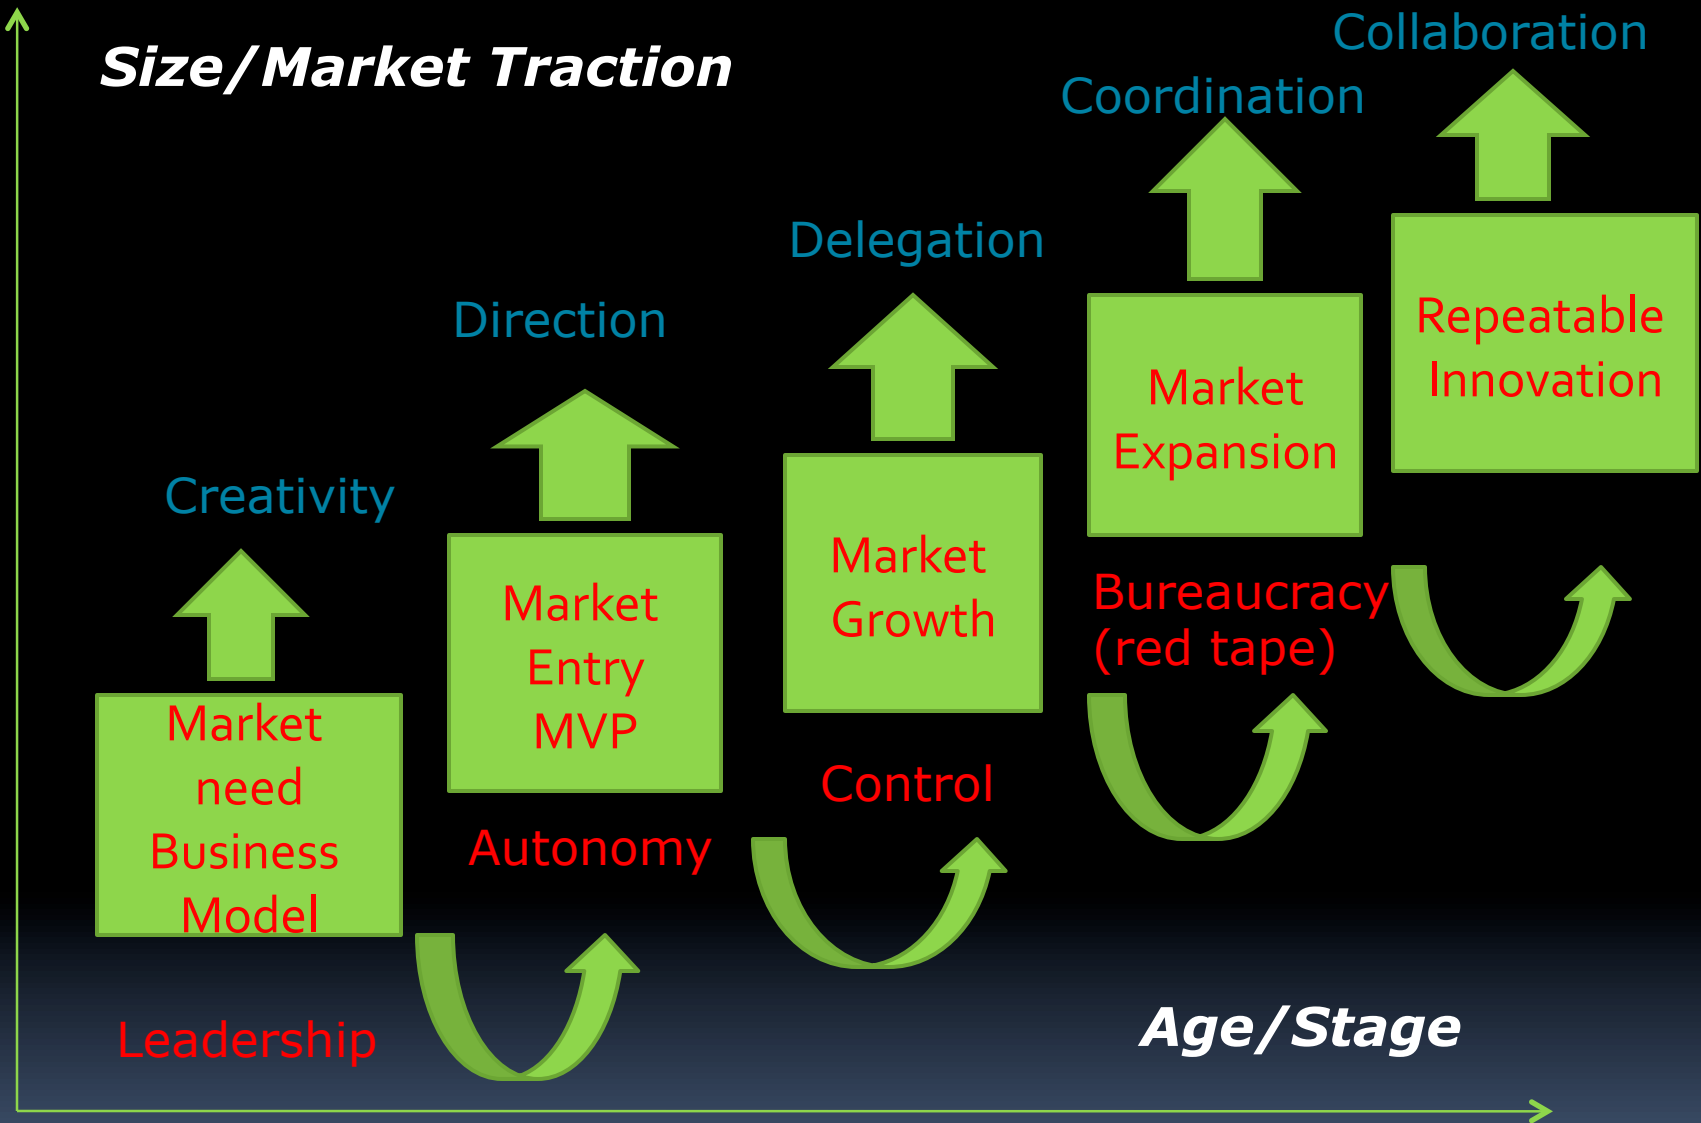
Size/Market Traction

Collaboration

Coordination

Delegation

Direction

Creativity

Repeatable Innovation

Market Expansion

Market Growth

Market Entry MVP

Market need Business Model

Bureaucracy (red tape)

Control

Autonomy

Leadership

Age/Stage